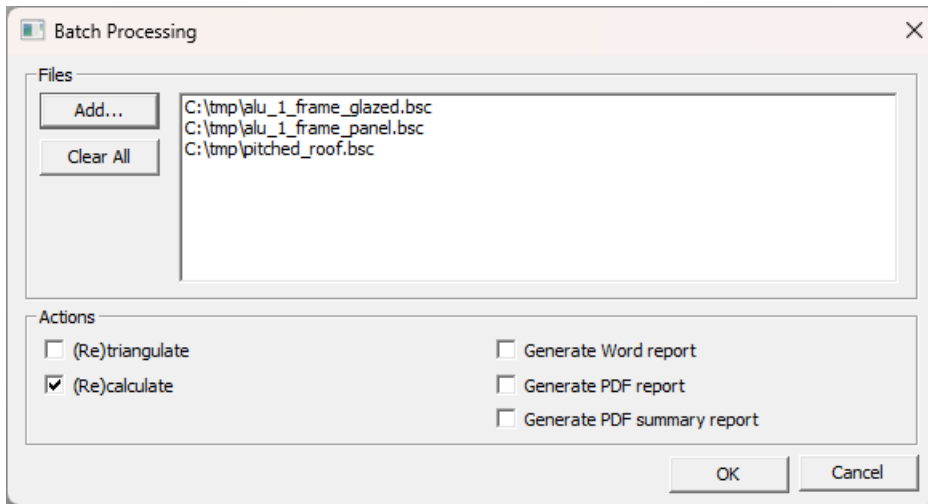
Batch Processing

Files

Add...

Clear All

C:\tmp\alu_1_frame_glazed.bsc
C:\tmp\alu_1_frame_panel.bsc
C:\tmp\pitched_roof.bsc

Actions

(Re)triangulate

(Re)calculate

Generate Word report

Generate PDF report

Generate PDF summary report

OK

Cancel